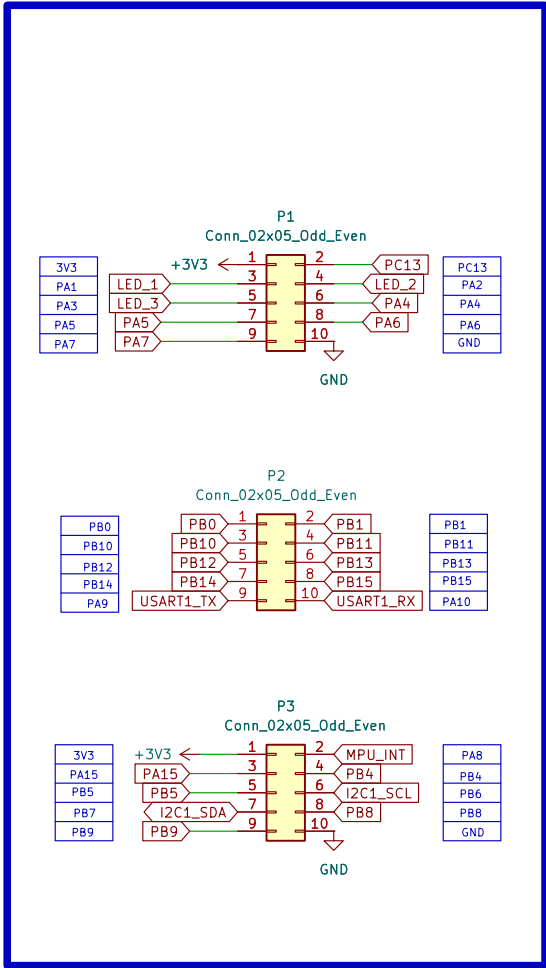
P1
Conn_02x05_Odd_Even

| 3V3 |
|---|
| PA1 |
| PA3 |
| PA5 |
| PA7 |

+3V3 1 2 PC13
LED_1 3 4 LED_2
LED_3 5 6 PA4
PA5 7 8 PA6
PA7 9 10
GND

| PC13 |
|---|
| PA2 |
| PA4 |
| PA6 |
| GND |

P2
Conn_02x05_Odd_Even

| PB0 |
|---|
| PB10 |
| PB12 |
| PB14 |
| PA9 |

PB0 1 2 PB1
PB10 3 4 PB11
PB12 5 6 PB13
PB14 7 8 PB15
USART1_TX 9 10 USART1_RX

| PB1 |
|---|
| PB11 |
| PB13 |
| PB15 |
| PA10 |

P3
Conn_02x05_Odd_Even

| 3V3 |
|---|
| PA15 |
| PB5 |
| PB7 |
| PB9 |

+3V3 1 2 MPU_INT
PA15 3 4 PB4
PB5 5 6 I2C1_SCL
I2C1_SDA 7 8 PB8
PB9 9 10
GND

| PA8 |
|---|
| PB4 |
| PB6 |
| PB8 |
| GND |